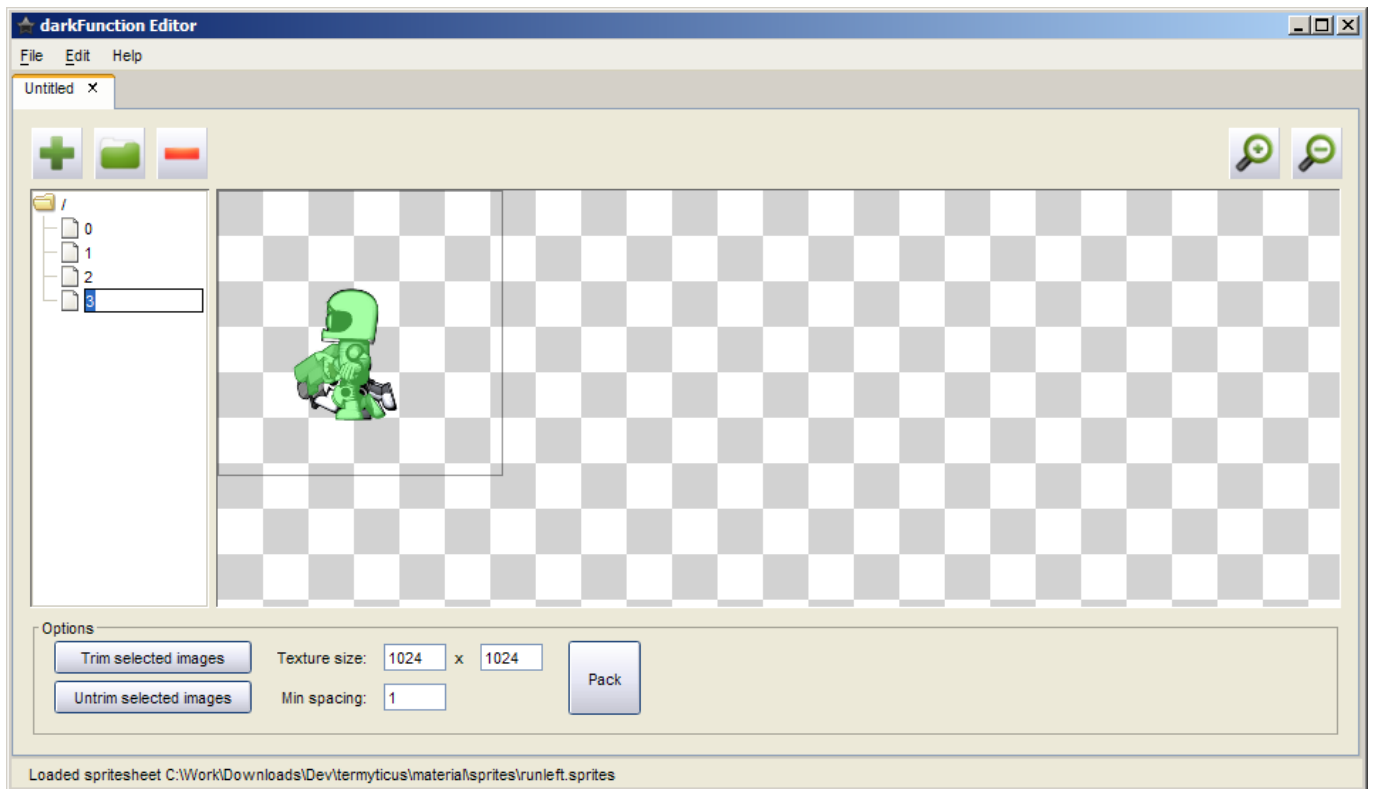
darkFunction Editor

File Edit Help

Untitled ×

/
0
1
2
3

Options

Trim selected images

Untrim selected images

Texture size: 1024 x 1024

Min spacing: 1

Pack

Loaded spritesheet C:\Work\Downloads\Dev\termyticus\material\sprites\runleft.sprites